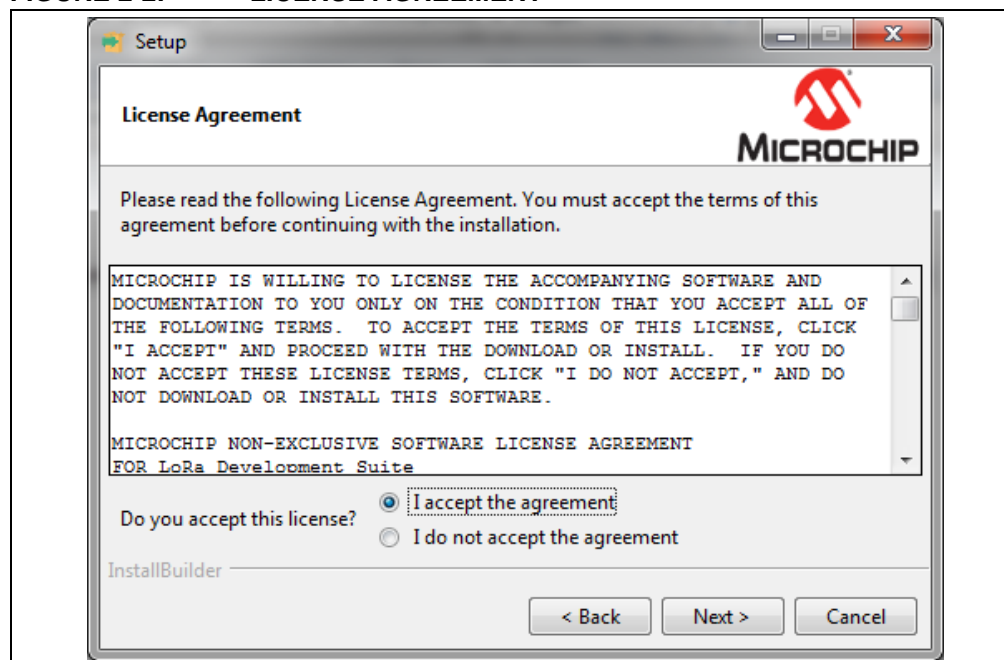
Setup

License Agreement

MICROCHIP

Please read the following License Agreement. You must accept the terms of this agreement before continuing with the installation.

MICROCHIP IS WILLING TO LICENSE THE ACCOMPANYING SOFTWARE AND DOCUMENTATION TO YOU ONLY ON THE CONDITION THAT YOU ACCEPT ALL OF THE FOLLOWING TERMS. TO ACCEPT THE TERMS OF THIS LICENSE, CLICK "I ACCEPT" AND PROCEED WITH THE DOWNLOAD OR INSTALL. IF YOU DO NOT ACCEPT THESE LICENSE TERMS, CLICK "I DO NOT ACCEPT," AND DO NOT DOWNLOAD OR INSTALL THIS SOFTWARE.

MICROCHIP NON-EXCLUSIVE SOFTWARE LICENSE AGREEMENT
FOR LoRa Development Suite

Do you accept this license?
I accept the agreement
I do not accept the agreement

InstallBuilder

< Back
Next >
Cancel